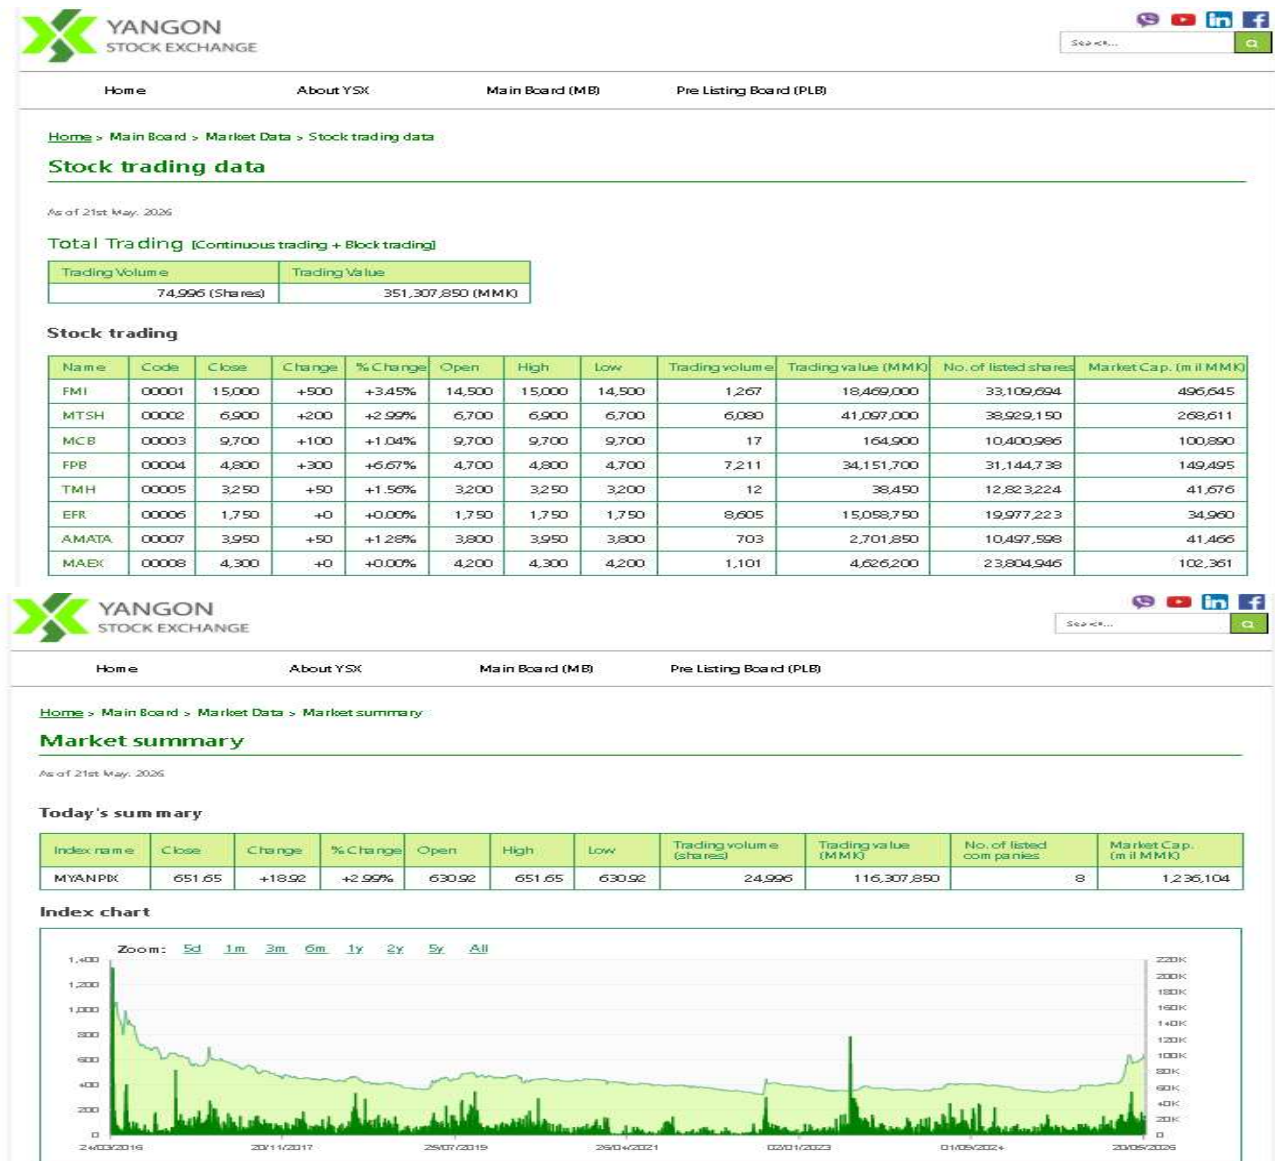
YANGON
STOCK EXCHANGE

Search...

Home | About YSX | Main Board (MB) | Pre Listing Board (PLB)

Home > Main Board > Market Data > Stock trading data

Stock trading data

As of 21st May. 2026

Total Trading [Continuous trading + Block trading]

| Trading Volume | Trading Value |
|---|---|
| 74,996 (Shares) | 351,307,850 (MMK) |

Stock trading

| Name | Code | Close | Change | % Change | Open | High | Low | Trading volume | Trading value (MMK) | No. of listed shares | Market Cap. (mil MMK) |
|---|---|---|---|---|---|---|---|---|---|---|---|
| FMI | 00001 | 15,000 | +500 | +3.45% | 14,500 | 15,000 | 14,500 | 1,267 | 18,469,000 | 33,109,694 | 496,645 |
| MTSH | 00002 | 6,900 | +200 | +2.99% | 6,700 | 6,900 | 6,700 | 6,080 | 41,097,000 | 38,929,150 | 268,611 |
| MCB | 00003 | 9,700 | +100 | +1.04% | 9,700 | 9,700 | 9,700 | 17 | 164,900 | 10,400,986 | 100,890 |
| FPB | 00004 | 4,800 | +300 | +6.67% | 4,700 | 4,800 | 4,700 | 7,211 | 34,151,700 | 31,144,738 | 149,495 |
| TMH | 00005 | 3,250 | +50 | +1.56% | 3,200 | 3,250 | 3,200 | 12 | 38,450 | 12,823,224 | 41,676 |
| EFR | 00006 | 1,750 | +0 | +0.00% | 1,750 | 1,750 | 1,750 | 8,605 | 15,058,750 | 19,977,223 | 34,960 |
| AMATA | 00007 | 3,950 | +50 | +1.28% | 3,800 | 3,950 | 3,800 | 703 | 2,701,850 | 10,497,598 | 41,466 |
| MAEX | 00008 | 4,300 | +0 | +0.00% | 4,200 | 4,300 | 4,200 | 1,101 | 4,626,200 | 23,804,946 | 102,361 |

YANGON
STOCK EXCHANGE

Search...

Home | About YSX | Main Board (MB) | Pre Listing Board (PLB)

Home > Main Board > Market Data > Market summary

Market summary

As of 21st May. 2026

Today's summary

| Index name | Close | Change | % Change | Open | High | Low | Trading volume (shares) | Trading value (MMK) | No. of listed companies | Market Cap. (mil MMK) |
|---|---|---|---|---|---|---|---|---|---|---|
| MYANPIX | 651.65 | +18.92 | +2.99% | 630.92 | 651.65 | 630.92 | 24,996 | 116,307,850 | 8 | 1,236,104 |

Index chart

Zoom: 5d 1m 3m 6m 1y 2y 5y All

1,400
1,200
1,000
800
600
400
200
0

220K
200K
180K
160K
140K
120K
100K
80K
60K
40K
20K
0

24/03/2016 20/11/2017 29/07/2019 29/04/2021 02/01/2023 01/09/2024 20/05/2026